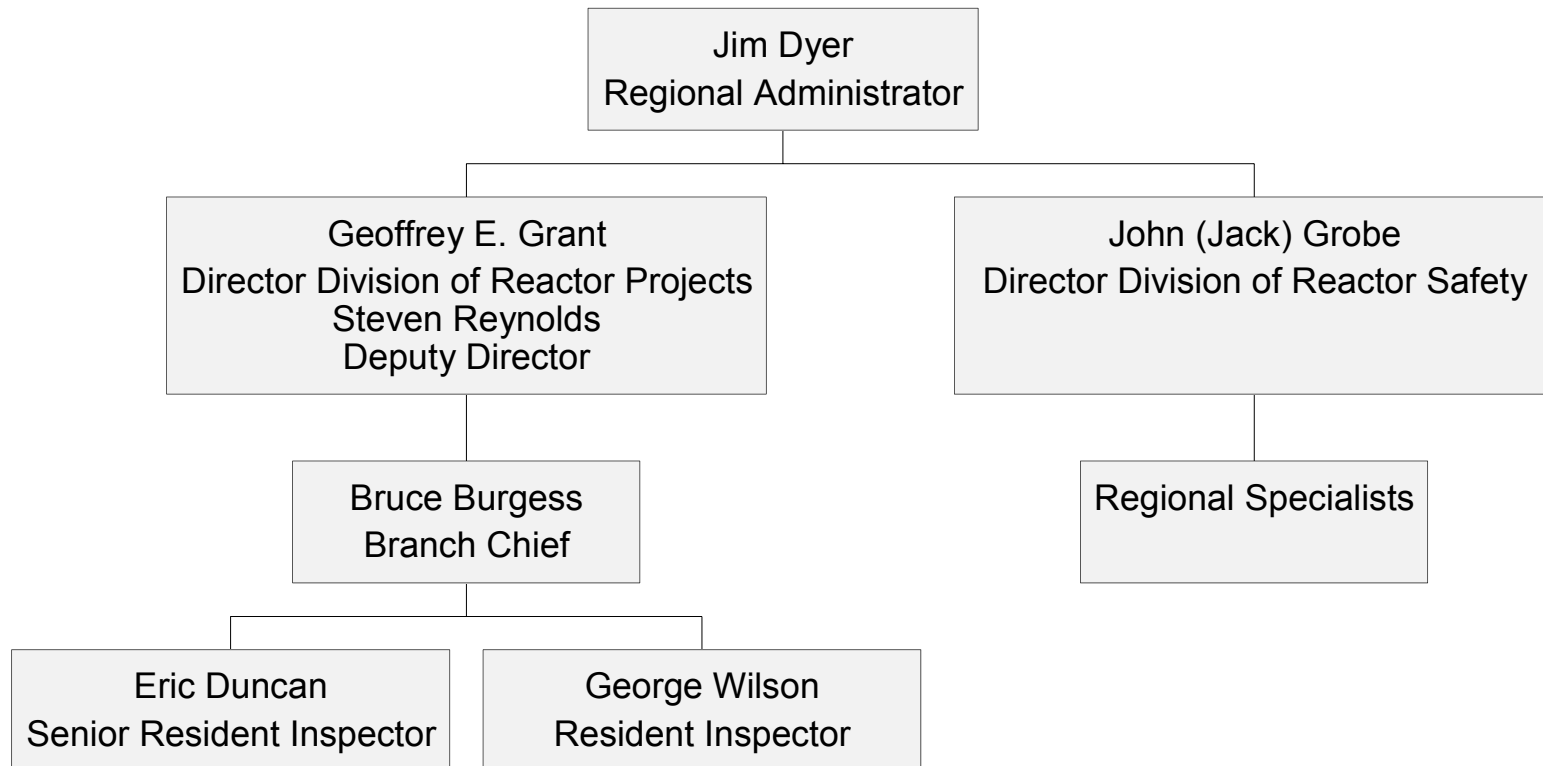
Jim Dyer
Regional Administrator

Geoffrey E. Grant
Director Division of Reactor Projects
Steven Reynolds
Deputy Director

John (Jack) Grobe
Director Division of Reactor Safety

Bruce Burgess
Branch Chief

Regional Specialists

Eric Duncan
Senior Resident Inspector

George Wilson
Resident Inspector